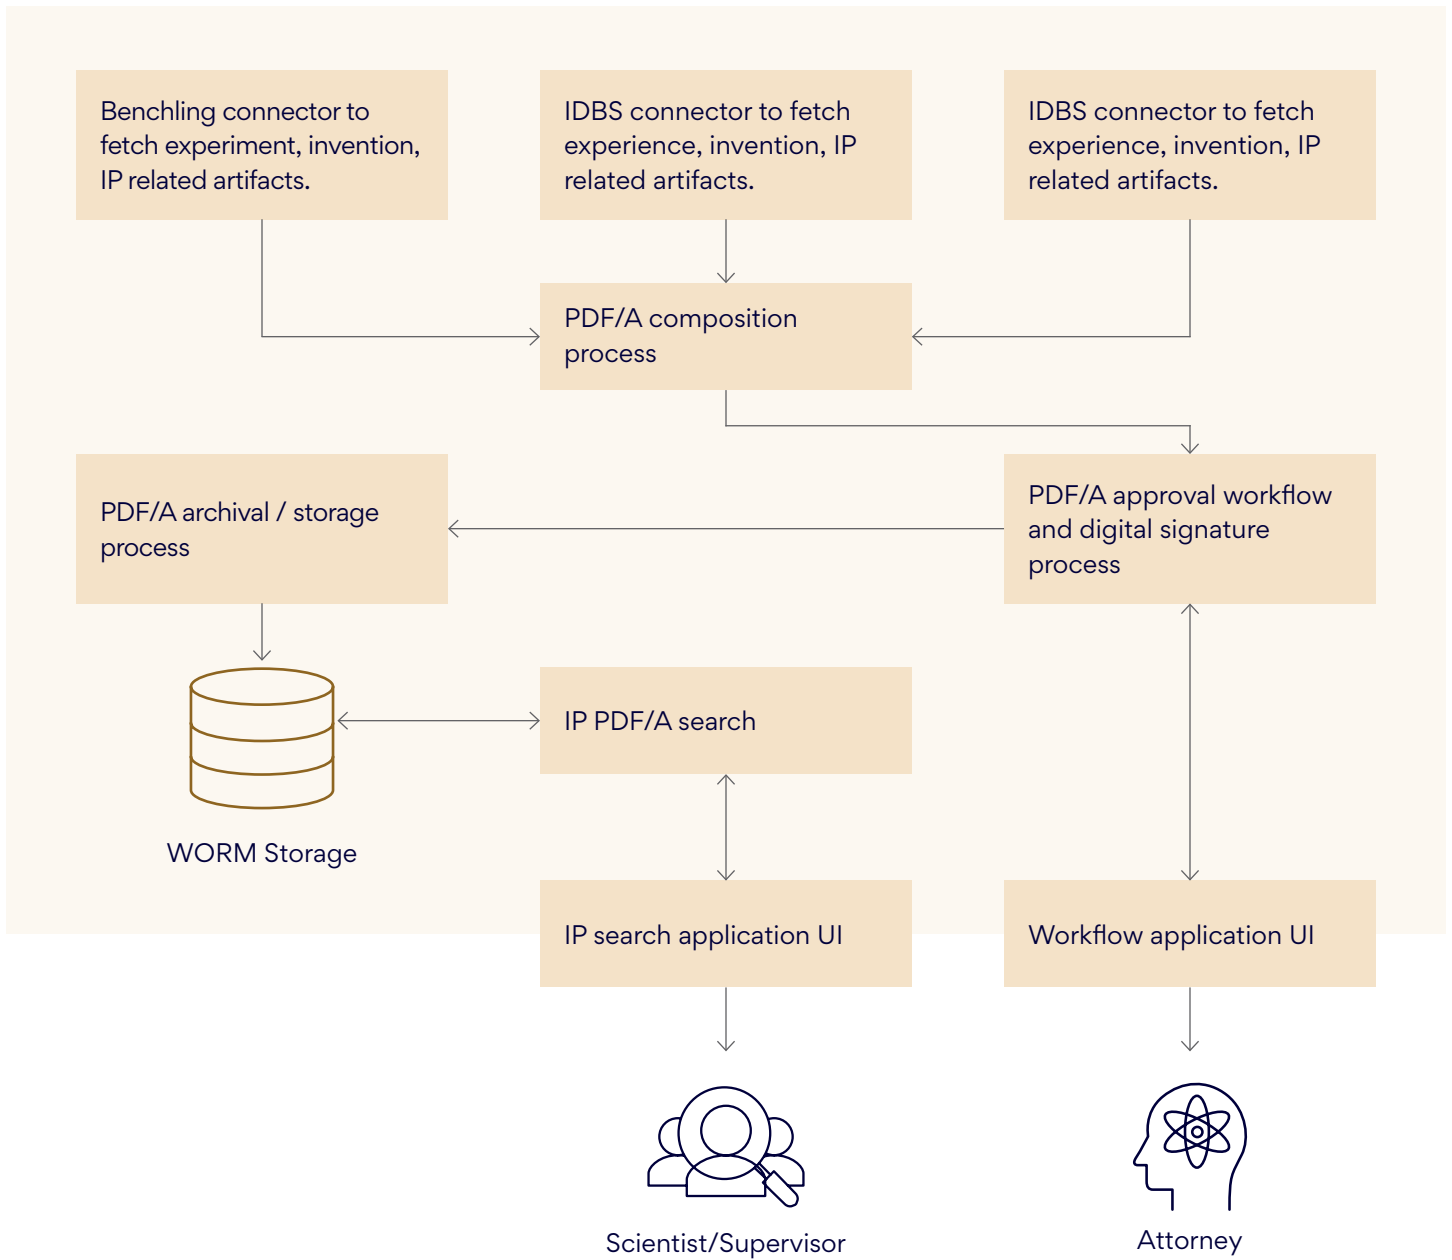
Benchling connector to fetch experiment, invention, IP related artifacts.

IDBS connector to fetch experience, invention, IP related artifacts.

IDBS connector to fetch experience, invention, IP related artifacts.

PDF/A composition process

PDF/A archival / storage process

PDF/A approval workflow and digital signature process

IP PDF/A search

WORM Storage

IP search application UI

Workflow application UI

Scientist/Supervisor

Attorney